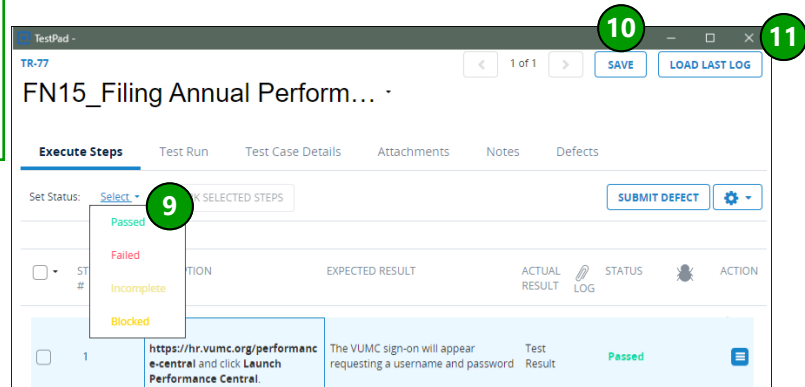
TestPad -

10

11

TR-77

1 of 1

SAVE

LOAD LAST LOG

FN15_Filing Annual Perform…

Execute Steps

Test Run

Test Case Details

Attachments

Notes

Defects

Set Status:

Select

9

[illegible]K SELECTED STEPS

SUBMIT DEFECT

Passed

Failed

Incomplete

Blocked

ST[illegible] #

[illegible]PTION

EXPECTED RESULT

ACTUAL RESULT

LOG

STATUS

ACTION

1

https://hr.vumc.org/performance-central and click Launch Performance Central.

The VUMC sign-on will appear requesting a username and password

Test Result

Passed